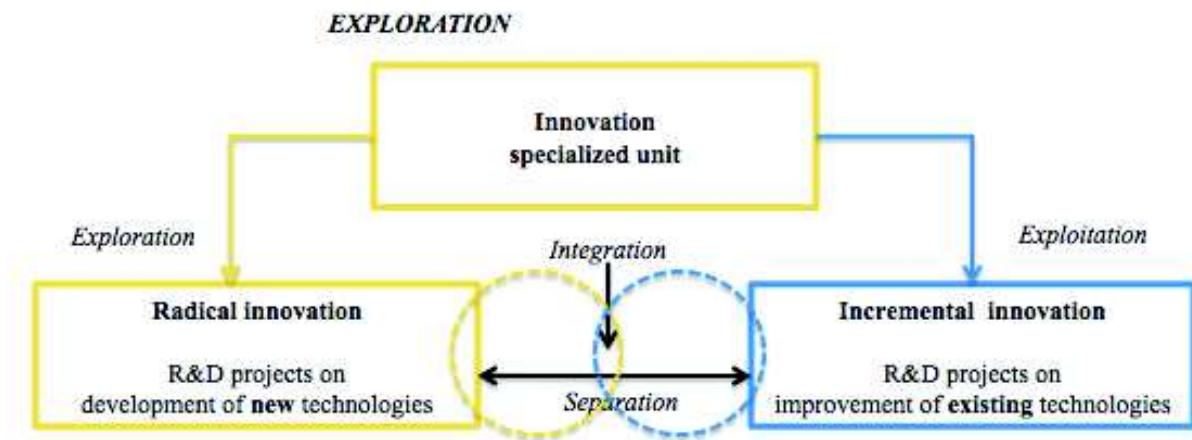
EXPLORATION

Innovation specialized unit

Exploration

Exploitation

Integration

Radical innovation

R&D projects on development of new technologies

Separation

Incremental innovation

R&D projects on improvement of existing technologies